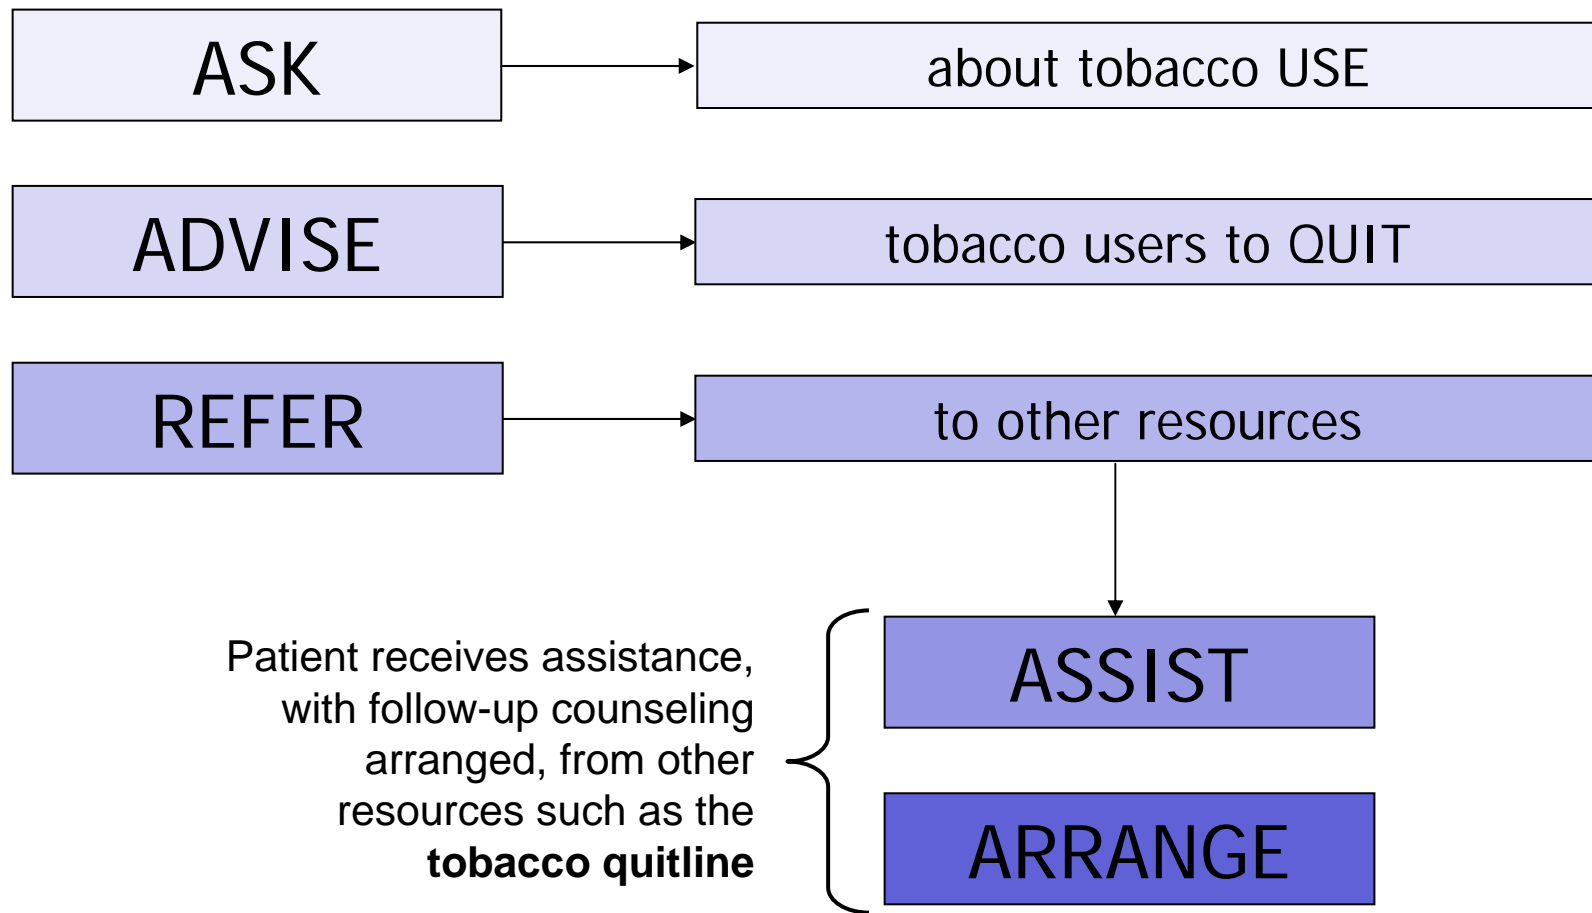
ASK

about tobacco USE

ADVISE

tobacco users to QUIT

REFER

to other resources

Patient receives assistance, with follow-up counseling arranged, from other resources such as the **tobacco quitline**

ASSIST

ARRANGE